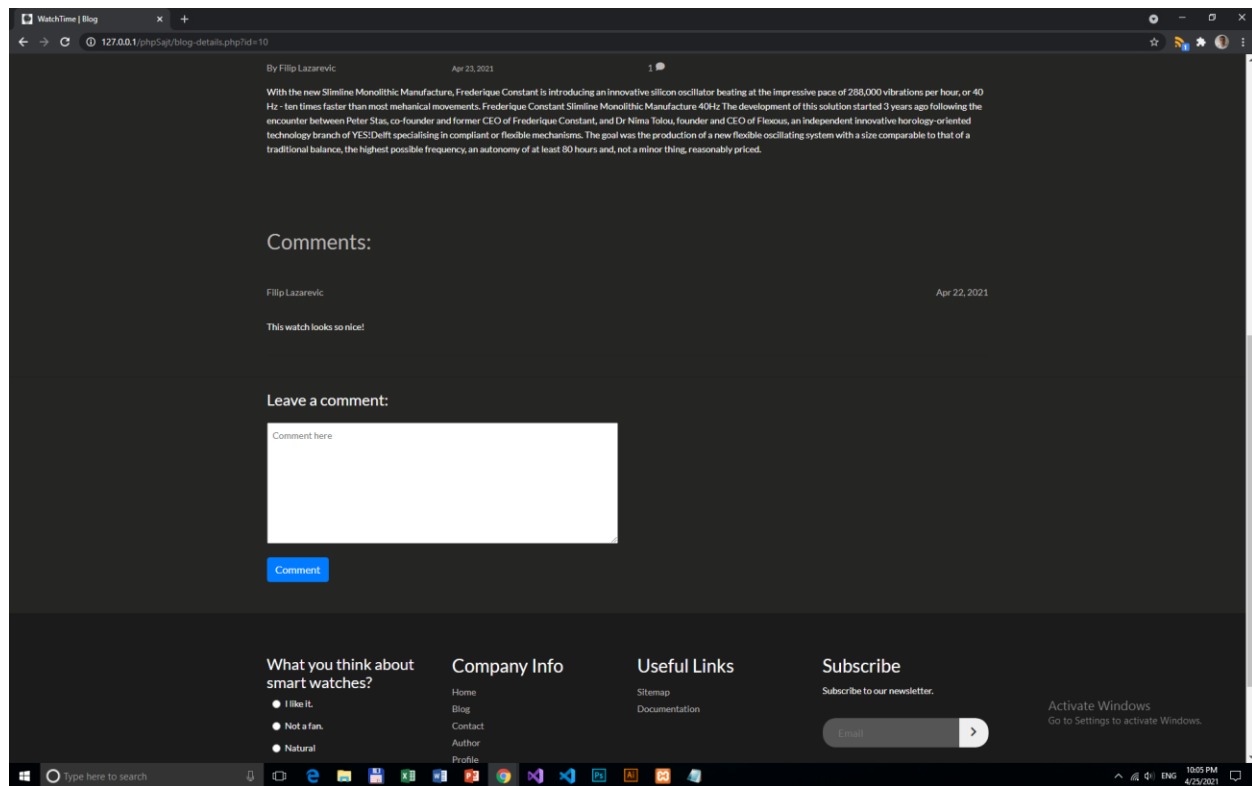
WatchTime | Blog

127.0.0.1/phpSajt/blog-details.php?id=10

By Filip Lazarevic

Apr 23, 2021

1

With the new Slimline Monolithic Manufacture, Frederique Constant is introducing an innovative silicon oscillator beating at the impressive pace of 288,000 vibrations per hour, or 40 Hz - ten times faster than most mehanical movements. Frederique Constant Slimline Monolithic Manufacture 40Hz The development of this solution started 3 years ago following the encounter between Peter Stas, co-founder and former CEO of Frederique Constant, and Dr Nima Tolou, founder and CEO of Flexous, an independent innovative horology-oriented technology branch of YES!Delft specialising in compliant or flexible mechanisms. The goal was the production of a new flexible oscillating system with a size comparable to that of a traditional balance, the highest possible frequency, an autonomy of at least 80 hours and, not a minor thing, reasonably priced.

Comments:

Filip Lazarevic

Apr 22, 2021

This watch looks so nice!

Leave a comment:

Comment here

Comment

What you think about smart watches?

I like it.

Not a fan.

Natural

Company Info

Home

Blog

Contact

Author

Profile

Useful Links

Sitemap

Documentation

Subscribe

Subscribe to our newsletter.

Email

Activate Windows
Go to Settings to activate Windows.

Type here to search

ENG

10:05 PM
4/25/2021